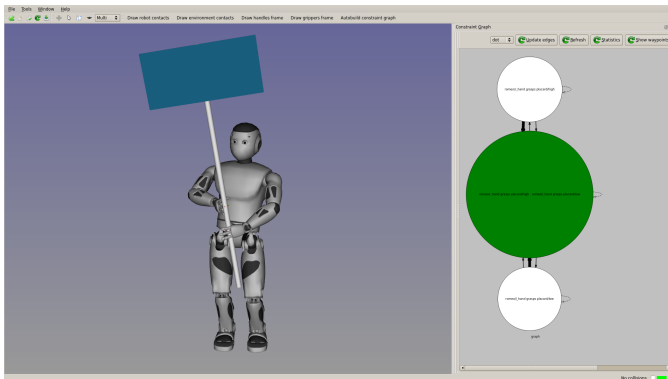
File Tools Window Help

Multi

Draw robot contacts Draw environment contacts Draw handles frame Draw grippers frame Autobuild constraint graph

Constraint Graph

dot

Update edges

Refresh

Statistics

Show waypoints

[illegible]

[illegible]

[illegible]

graph

No collisions